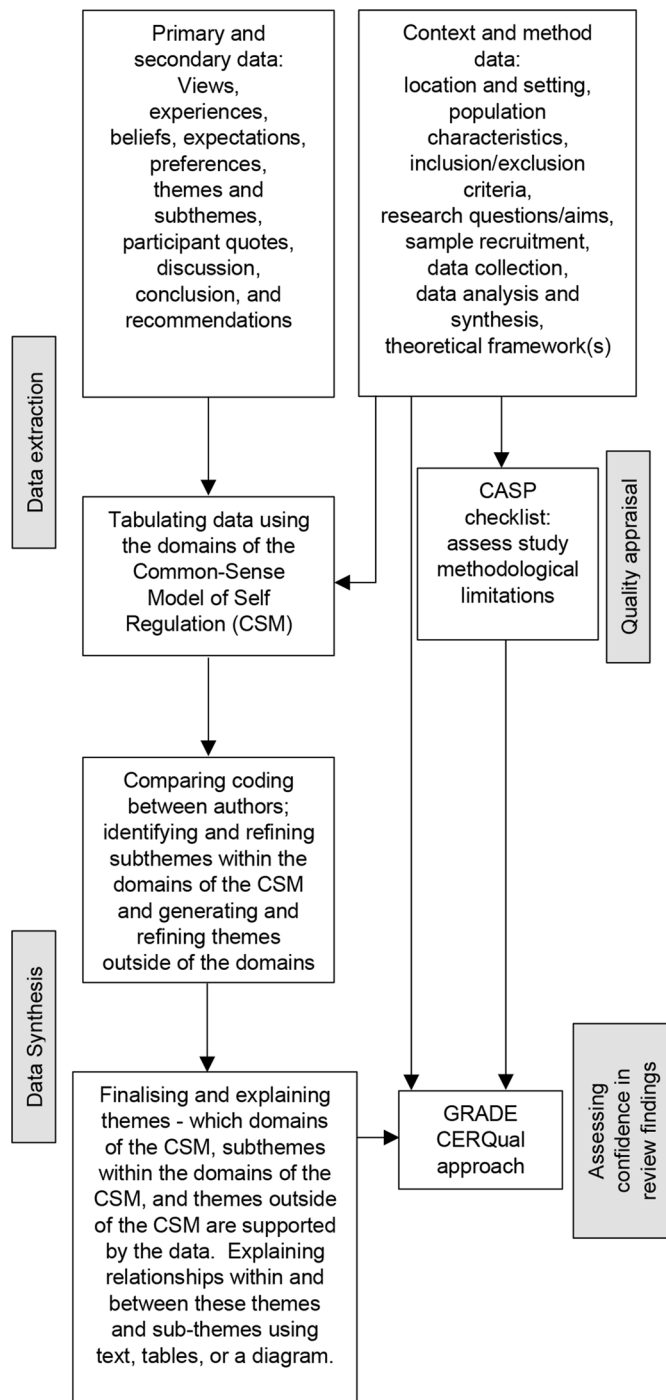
Primary and secondary data: Views, experiences, beliefs, expectations, preferences, themes and subthemes, participant quotes, discussion, conclusion, and recommendations

Context and method data: location and setting, population characteristics, inclusion/exclusion criteria, research questions/aims, sample recruitment, data collection, data analysis and synthesis, theoretical framework(s)

Data extraction

Tabulating data using the domains of the Common-Sense Model of Self Regulation (CSM)

CASP checklist: assess study methodological limitations

Quality appraisal

Comparing coding between authors; identifying and refining subthemes within the domains of the CSM and generating and refining themes outside of the domains

Data Synthesis

Finalising and explaining themes - which domains of the CSM, subthemes within the domains of the CSM, and themes outside of the CSM are supported by the data. Explaining relationships within and between these themes and sub-themes using text, tables, or a diagram.

GRADE CERQual approach

Assessing confidence in review findings